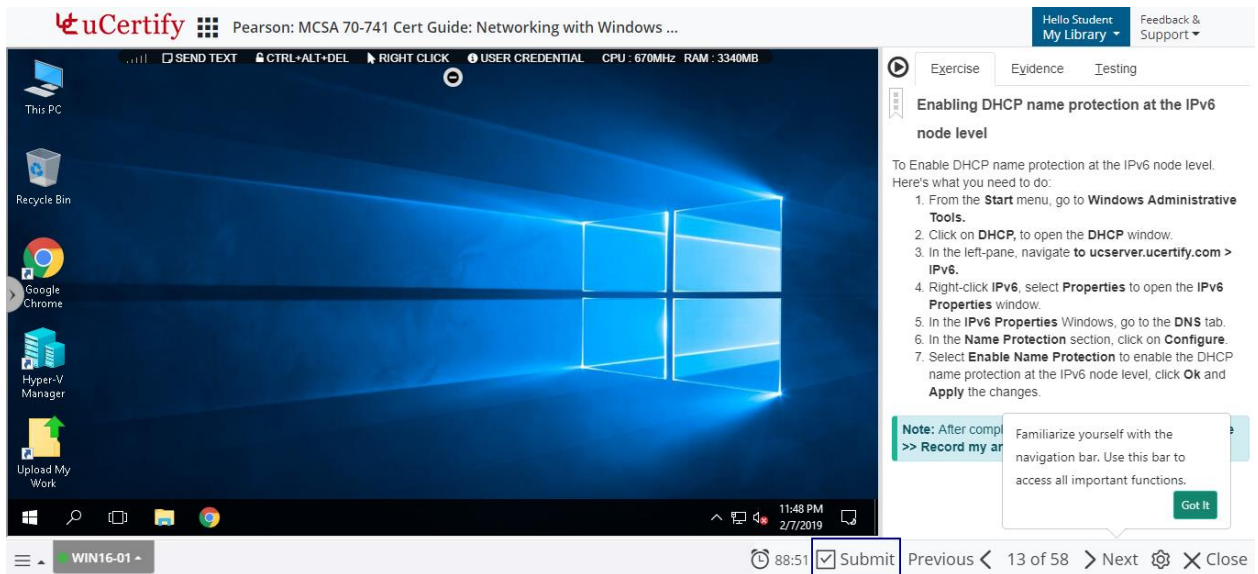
uCertify Pearson: MCSA 70-741 Cert Guide: Networking with Windows ...

Hello Student
My Library

Feedback &
Support

SEND TEXT CTRL+ALT+DEL RIGHT CLICK USER CREDENTIAL CPU : 670MHz RAM : 3340MB

This PC

Recycle Bin

Google Chrome

Hyper-V Manager

Upload My Work

11:48 PM
2/7/2019

Exercise Evidence Testing

Enabling DHCP name protection at the IPv6 node level

To Enable DHCP name protection at the IPv6 node level. Here's what you need to do:

1. From the **Start** menu, go to **Windows Administrative Tools.**
2. Click on **DHCP,** to open the **DHCP** window.
3. In the left-pane, navigate **to ucserver.ucertify.com > IPv6.**
4. Right-click **IPv6**, select **Properties** to open the **IPv6 Properties** window.
5. In the **IPv6 Properties** Windows, go to the **DNS** tab.
6. In the **Name Protection** section, click on **Configure**.
7. Select **Enable Name Protection** to enable the DHCP name protection at the IPv6 node level, click **Ok** and **Apply** the changes.

**Note:** After compl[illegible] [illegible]e
**>> Record my ar**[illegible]

Familiarize yourself with the navigation bar. Use this bar to access all important functions.

Got It

WIN16-01

88:51 Submit Previous 13 of 58 Next Close